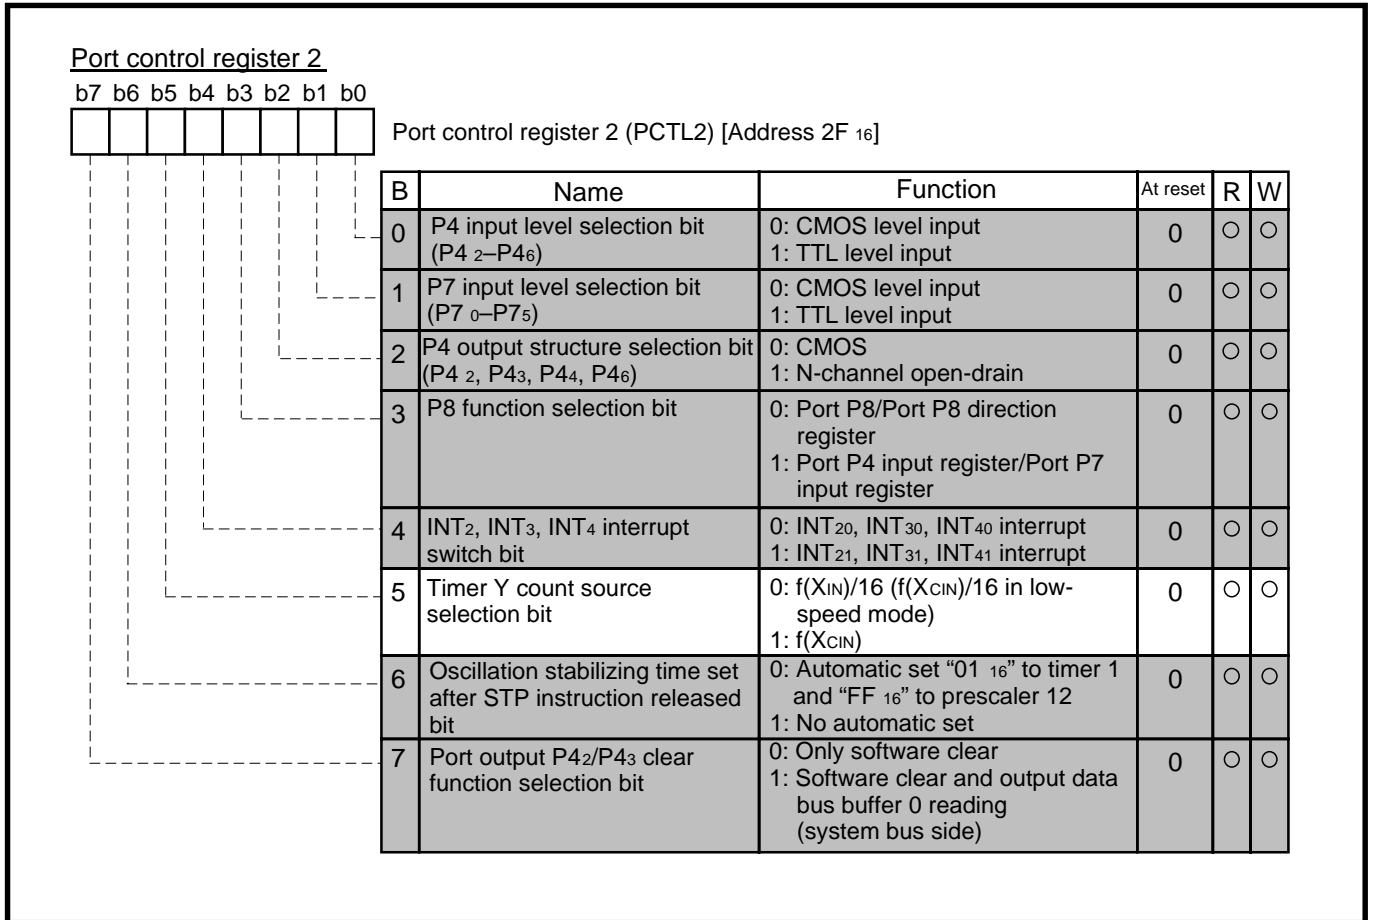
Port control register 2

b7 b6 b5 b4 b3 b2 b1 b0

Port control register 2 (PCTL2) [Address 2F $_{16}$]

| B | Name | Function | At reset | R | W |
|---|---|---|---|---|---|
| 0 | P4 input level selection bit (P4 $_2$–P4$_6$) | 0: CMOS level input<br>1: TTL level input | 0 | ○ | ○ |
| 1 | P7 input level selection bit (P7 $_0$–P7$_5$) | 0: CMOS level input<br>1: TTL level input | 0 | ○ | ○ |
| 2 | P4 output structure selection bit (P4 $_2$, P4$_3$, P4$_4$, P4$_6$) | 0: CMOS<br>1: N-channel open-drain | 0 | ○ | ○ |
| 3 | P8 function selection bit | 0: Port P8/Port P8 direction register<br>1: Port P4 input register/Port P7 input register | 0 | ○ | ○ |
| 4 | INT$_2$, INT$_3$, INT$_4$ interrupt switch bit | 0: INT$_{20}$, INT$_{30}$, INT$_{40}$ interrupt<br>1: INT$_{21}$, INT$_{31}$, INT$_{41}$ interrupt | 0 | ○ | ○ |
| 5 | Timer Y count source selection bit | 0: f(X$_{IN}$)/16 (f(X$_{CIN}$)/16 in low-speed mode)<br>1: f(X$_{CIN}$) | 0 | ○ | ○ |
| 6 | Oscillation stabilizing time set after STP instruction released bit | 0: Automatic set "01 $_{16}$" to timer 1 and "FF $_{16}$" to prescaler 12<br>1: No automatic set | 0 | ○ | ○ |
| 7 | Port output P4$_2$/P4$_3$ clear function selection bit | 0: Only software clear<br>1: Software clear and output data bus buffer 0 reading (system bus side) | 0 | ○ | ○ |